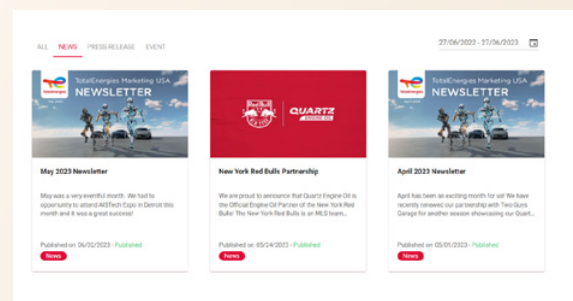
ALL NEWS PRESS RELEASE EVENT

27/06/2022 - 27/06/2023

TotalEnergies

TotalEnergies Marketing USA
NEWSLETTER

May 2023 Newsletter

May was a very eventful month. We had to opportunity to attend AAT-Tech Expo in Detroit this month and it was a great success!

Published on 06/02/2023 - Published

News

QUARTZ
ENGINE OIL

New York Red Bulls Partnership

We are proud to announce that Quartz Engine Oil is the Official Engine Oil Partner of the New York Red Bulls! The New York Red Bulls is an MLS team...

Published on 05/24/2023 - Published

News

TotalEnergies

TotalEnergies Marketing USA
NEWSLETTER

April 2023 Newsletter

April has been an exciting month for us! We have recently renewed our partnership with Two Guys Garage for another season showcasing our Quart...

Published on 05/01/2023 - Published

News